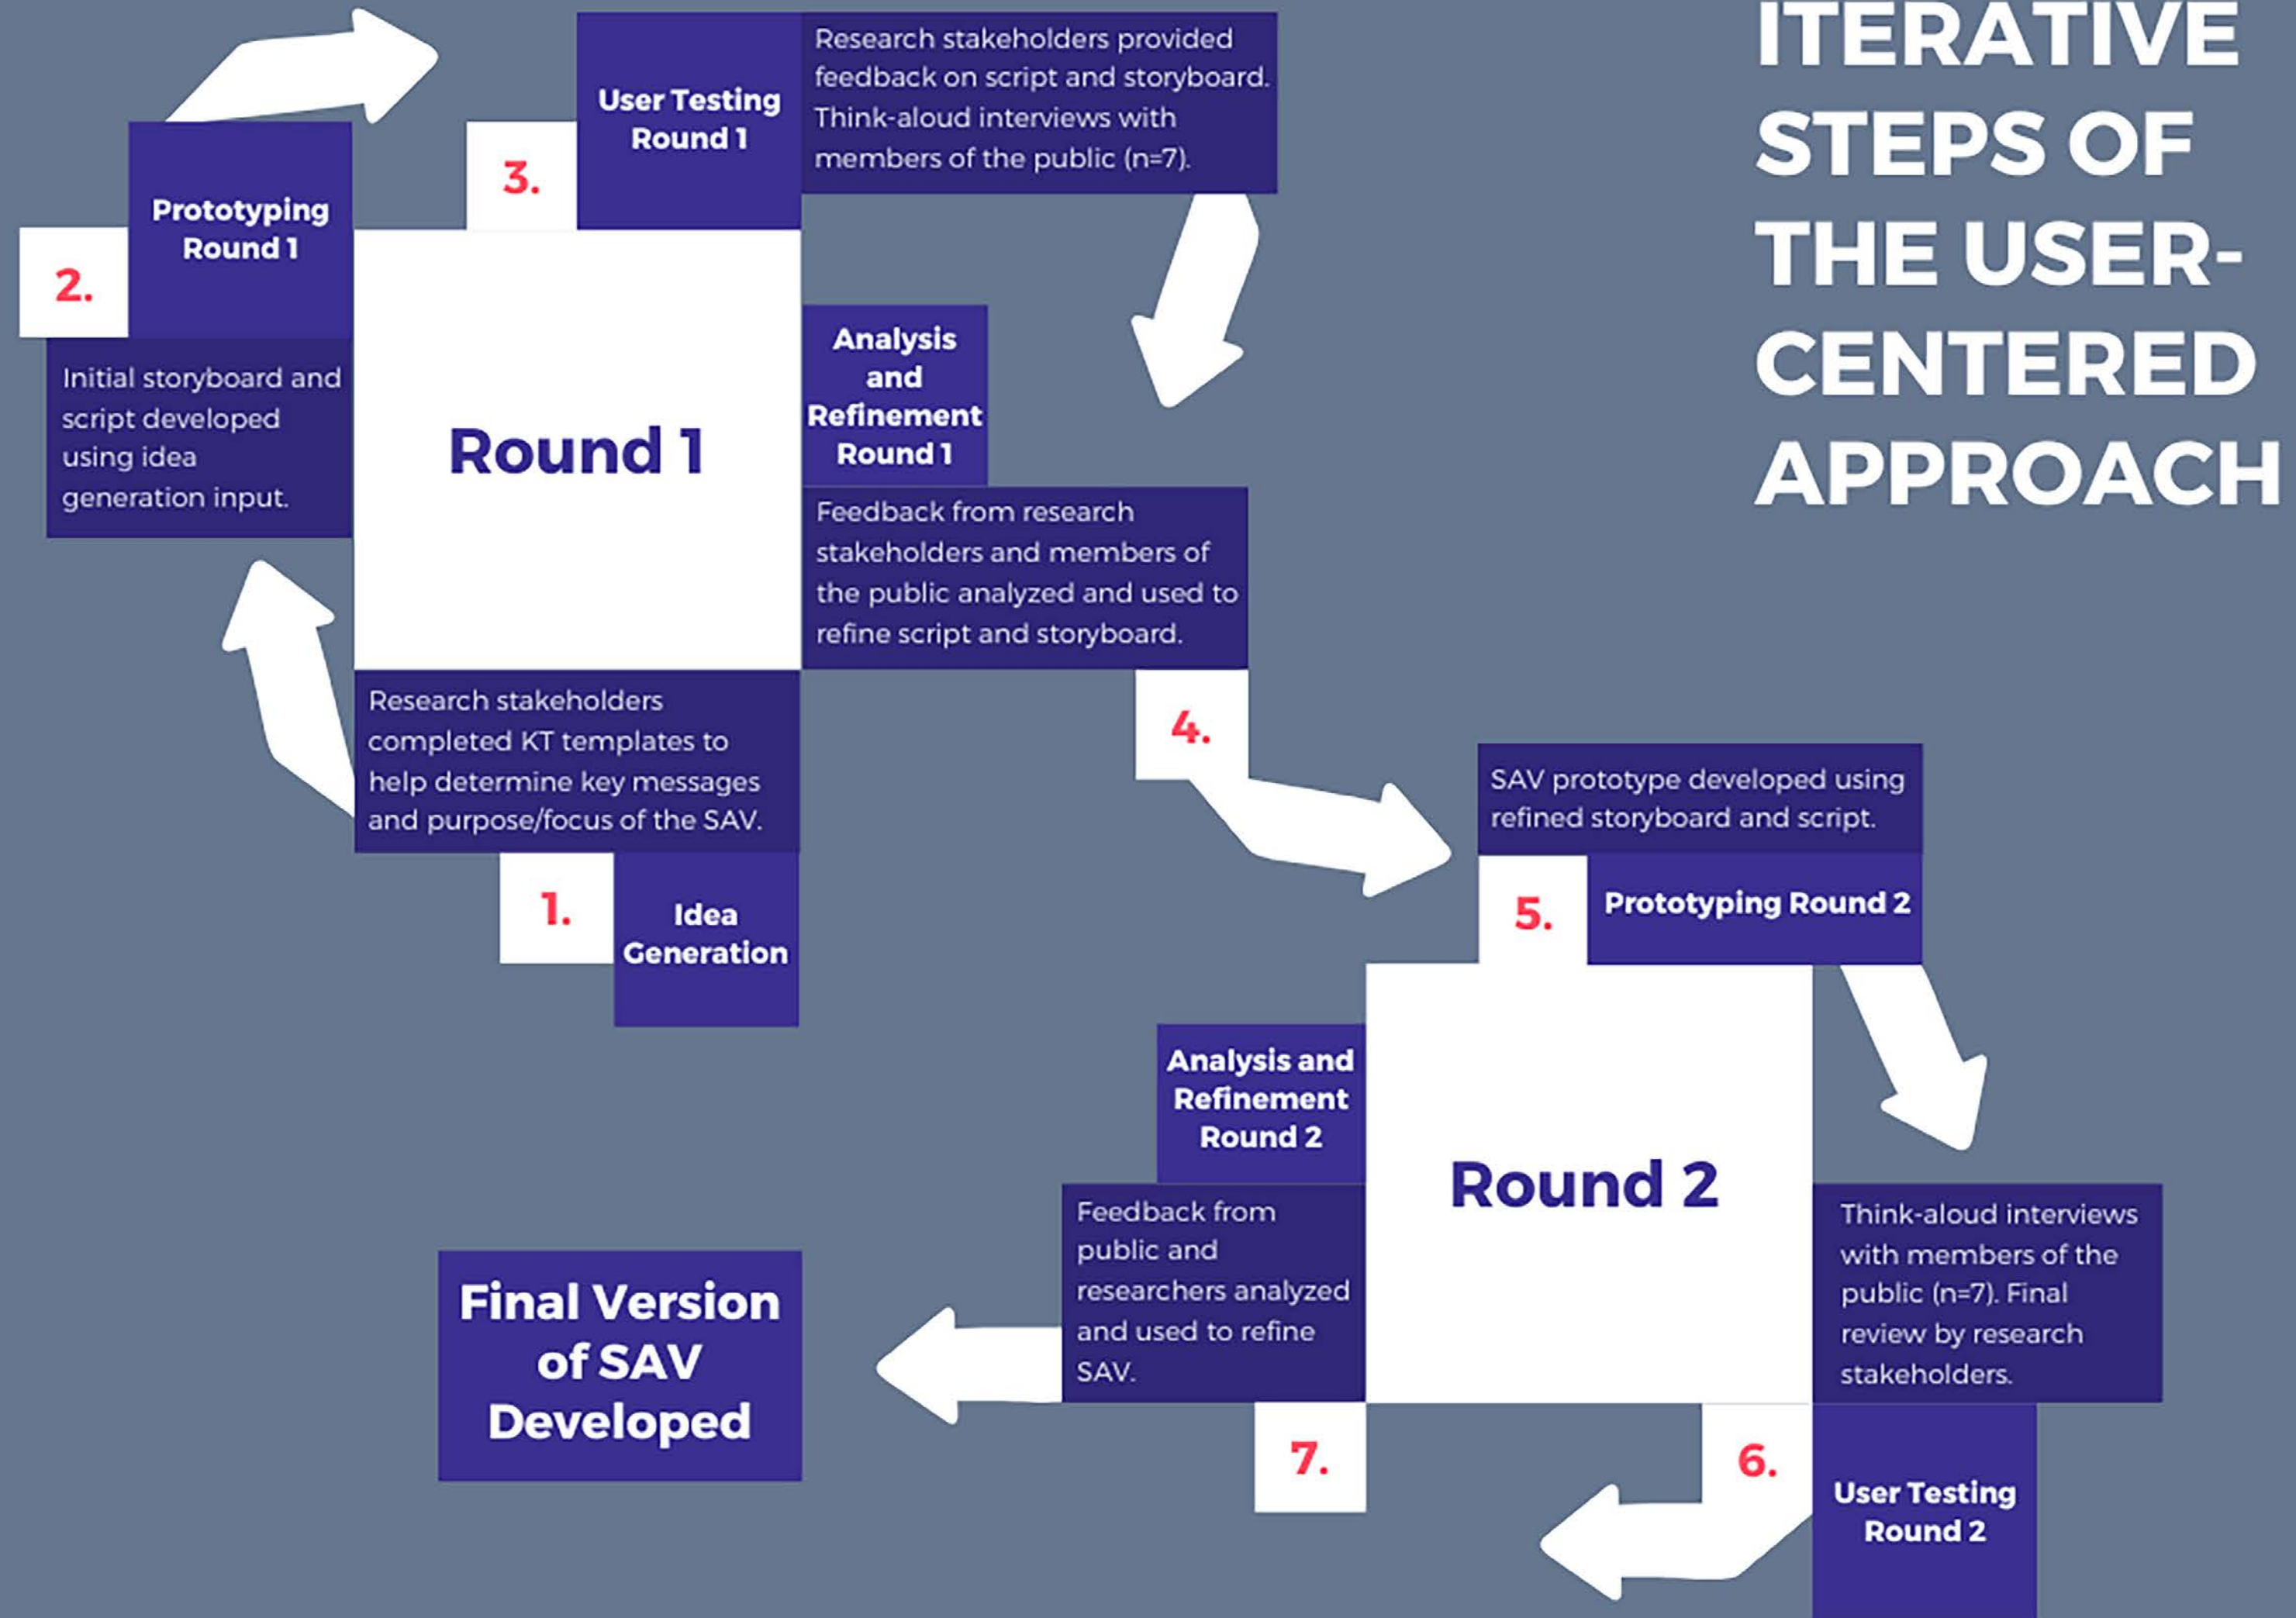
ITERATIVE STEPS OF THE USER-CENTERED APPROACH

Round 1

1.
Idea Generation

Research stakeholders completed KT templates to help determine key messages and purpose/focus of the SAV.

2.
Prototyping Round 1

Initial storyboard and script developed using idea generation input.

3.
User Testing Round 1

Research stakeholders provided feedback on script and storyboard. Think-aloud interviews with members of the public (n=7).

Analysis and Refinement Round 1

Feedback from research stakeholders and members of the public analyzed and used to refine script and storyboard.

4.

Round 2

SAV prototype developed using refined storyboard and script.

5.
Prototyping Round 2

Think-aloud interviews with members of the public (n=7). Final review by research stakeholders.

6.
User Testing Round 2

Analysis and Refinement Round 2

Feedback from public and researchers analyzed and used to refine SAV.

7.

Final Version of SAV Developed